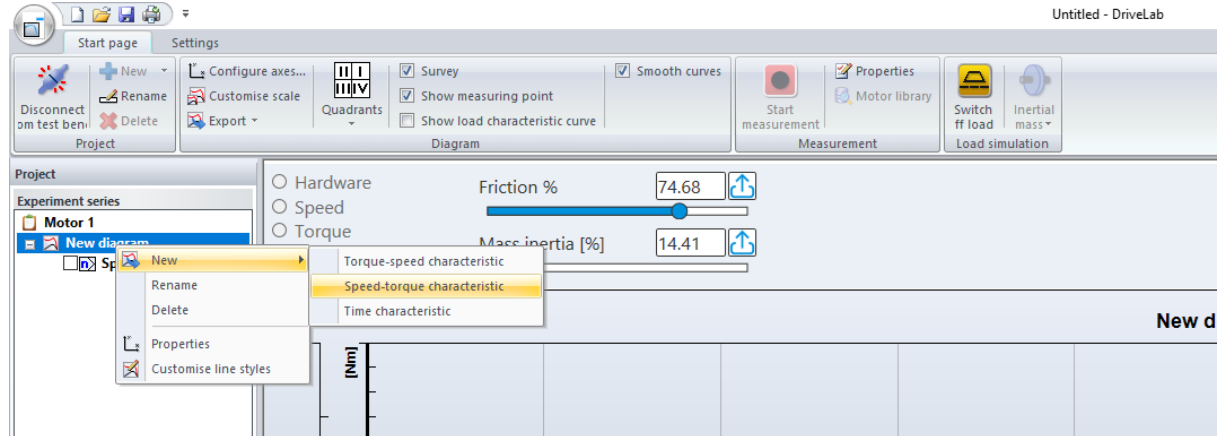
Untitled - DriveLab

Start page
Settings

Disconnect
om test ben
New
Rename
Delete
Project

Configure axes...
Customise scale
Export
Quadrants
Survey
Show measuring point
Show load characteristic curve
Smooth curves
Diagram

Start measurement
Properties
Motor library
Measurement

Switch ff load
Inertial mass
Load simulation

Project
Experiment series
Motor 1
New diagram
Sp

Hardware
Speed
Torque

Friction %
74.68
Mass inertia [%]
14.41

New
Rename
Delete
Properties
Customise line styles

Torque-speed characteristic
Speed-torque characteristic
Time characteristic

New d

[Nm]